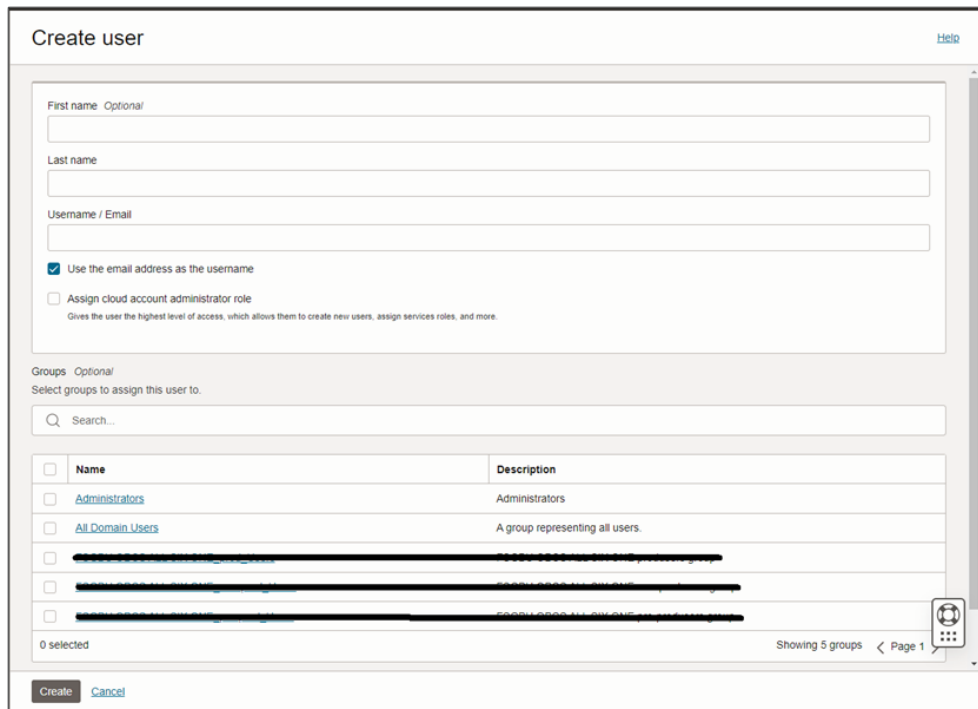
Create user

Help

First name Optional

Last name

Username / Email

Use the email address as the username

Assign cloud account administrator role

Gives the user the highest level of access, which allows them to create new users, assign services roles, and more.

Groups Optional

Select groups to assign this user to.

Search...

| | Name | Description |
|---|---|---|
| | Administrators | Administrators |
| | All Domain Users | A group representing all users. |
| | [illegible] | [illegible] |
| | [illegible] | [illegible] |
| | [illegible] | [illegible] |

0 selected

Showing 5 groups < Page 1 >

Create Cancel